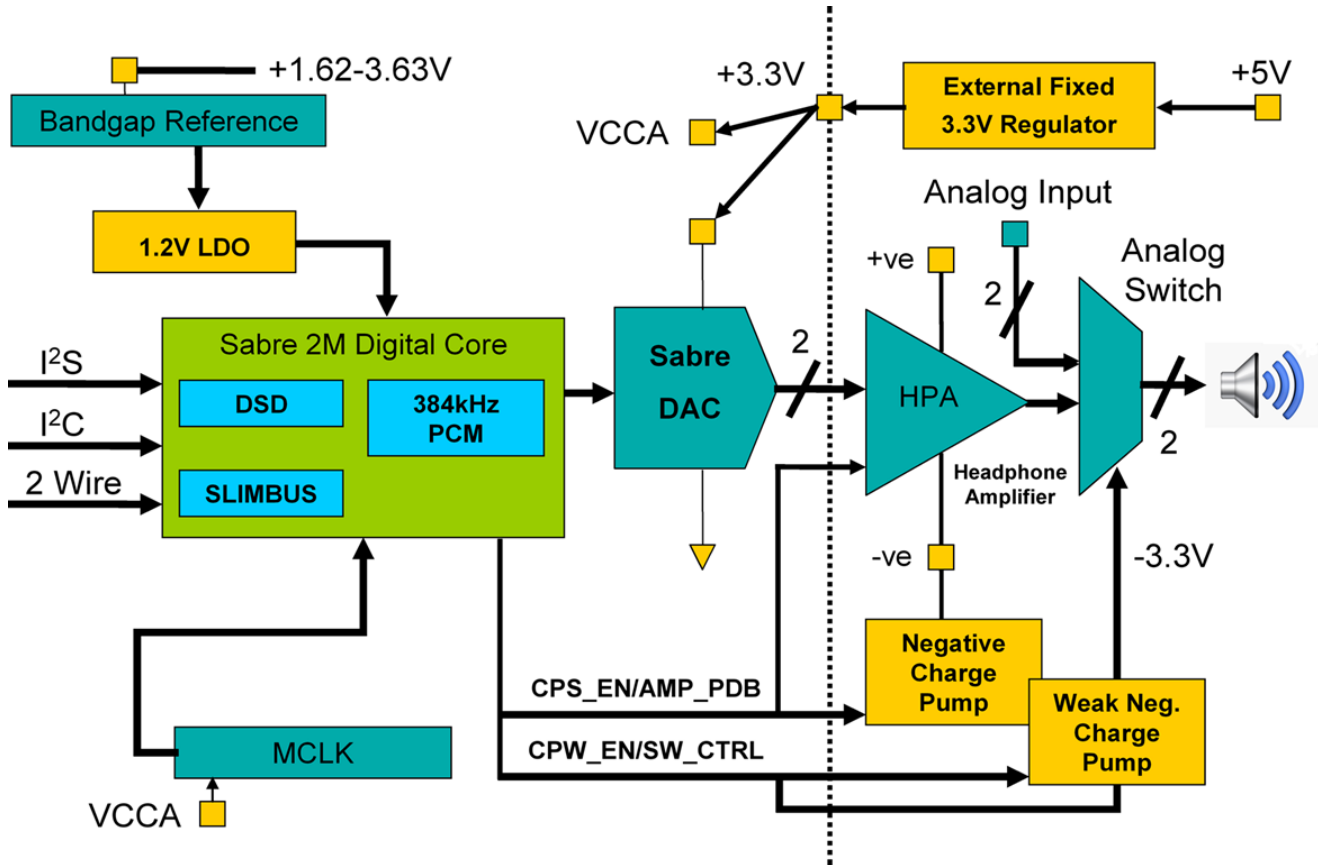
+1.62-3.63V

Bandgap Reference

1.2V LDO

+3.3V

VCCA

External Fixed 3.3V Regulator

+5V

Analog Input

+ve

Analog Switch

2

2

$I^2S$

$I^2C$

2 Wire

Sabre 2M Digital Core

DSD

384kHz PCM

SLIMBUS

Sabre DAC

2

HPA

Headphone Amplifier

2

-ve

-3.3V

MCLK

VCCA

CPS_EN/AMP_PDB

CPW_EN/SW_CTRL

Negative Charge Pump

Weak Neg. Charge Pump